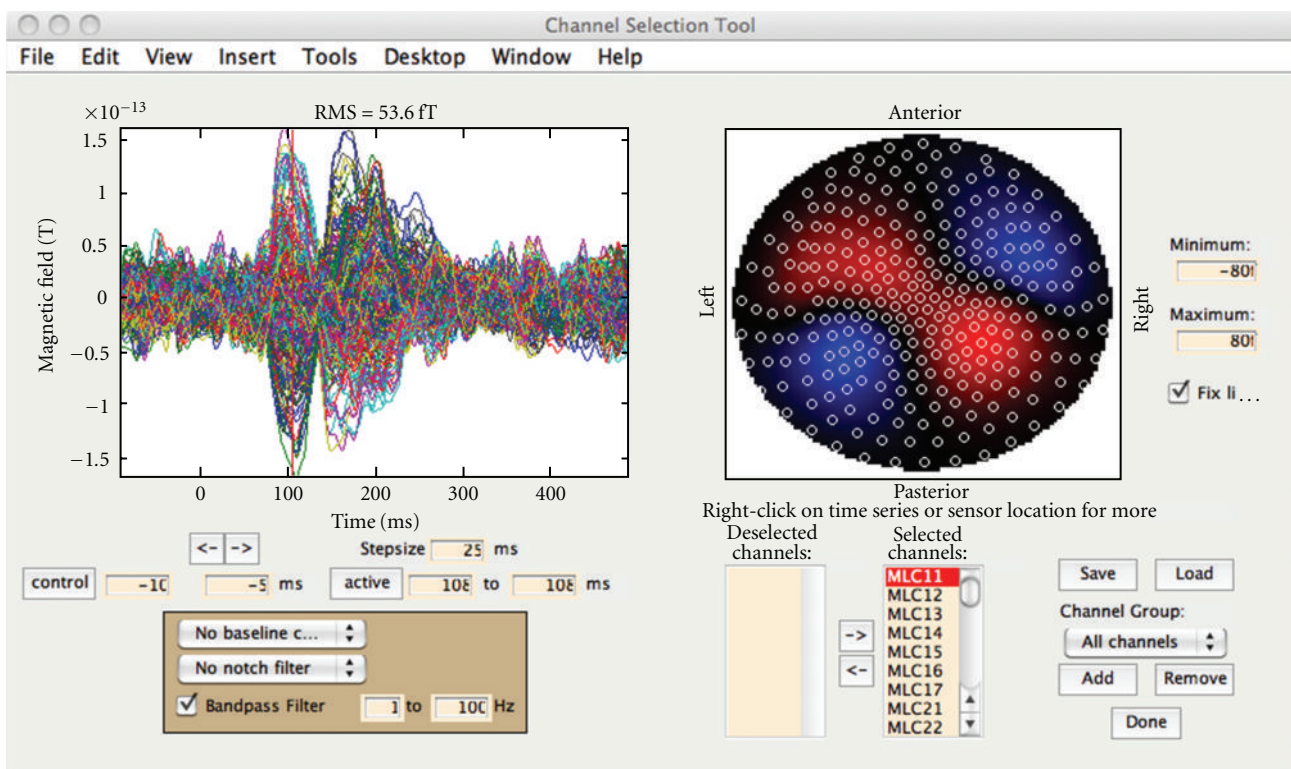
Channel Selection Tool

File Edit View Insert Tools Desktop Window Help

$\times10^{-13}$ RMS = 53.6 fT

1.5
1
0.5
0
−0.5
−1
−1.5

Magnetic field (T)

0 100 200 300 400

Time (ms)

Anterior

Left

Right

Pasterior

Minimum:
−80
Maximum:
80
Fix li...

Right-click on time series or sensor location for more

<- ->
Stepsize 25 ms
control −10 −5 ms active 108 to 108 ms

No baseline c...
No notch filter
Bandpass Filter 1 to 100 Hz

Deselected channels:

Selected channels:
MLC11
MLC12
MLC13
MLC14
MLC15
MLC16
MLC17
MLC21
MLC22

->
<-

Save Load
Channel Group:
All channels
Add Remove
Done